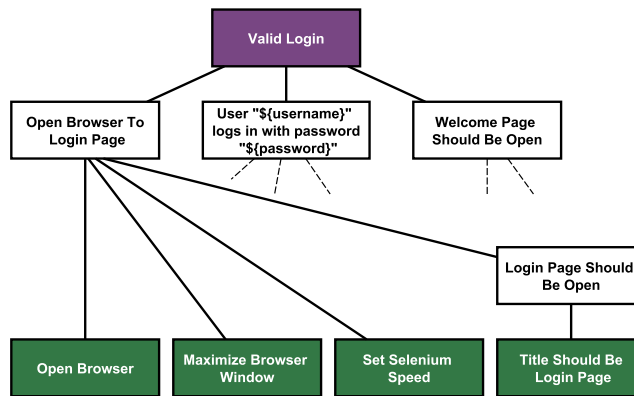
Valid Login

Open Browser To Login Page

User "${username}" logs in with password "${password}"

Welcome Page Should Be Open

Login Page Should Be Open

Open Browser

Maximize Browser Window

Set Selenium Speed

Title Should Be Login Page